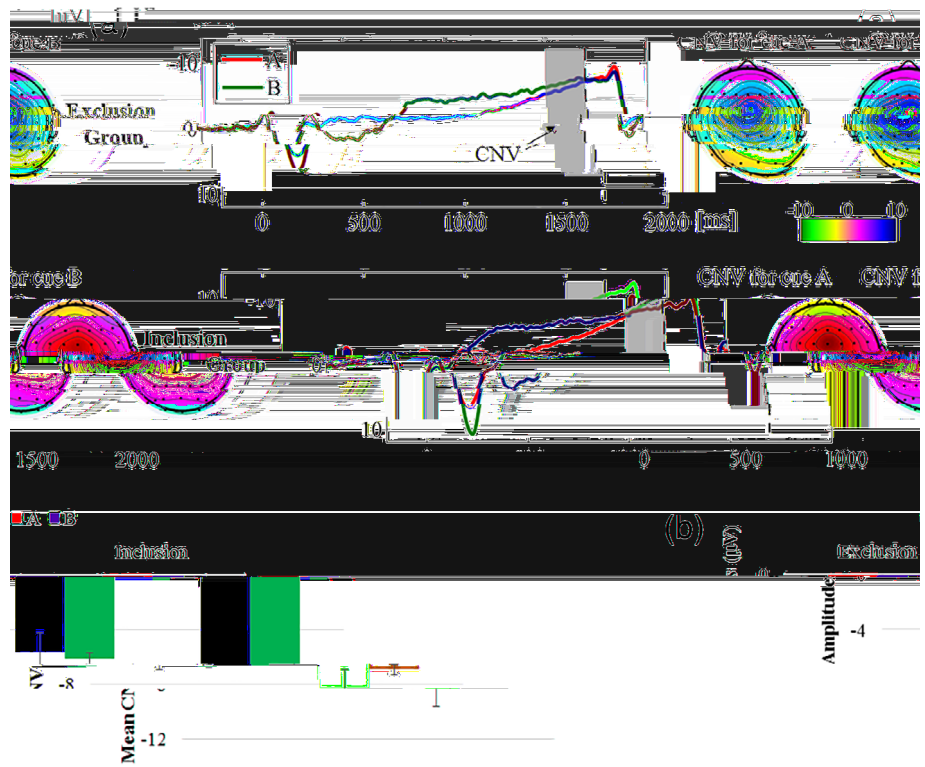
[μV] (a) (c)
cue B
CNV for cue A CNV for
-10
A
B
Exclusion
Group
0
CNV
10
0 500 1000 1500 2000 [ms]
-10 0 10
for cue B
CNV for cue A CNV f
-10
Inclusion
Group
0
10
1500 2000
0 500 1000
A B
(b)
Inclusion
Exclusion
Amplitude (μV)
-4
-8
NV
Mean C
-12